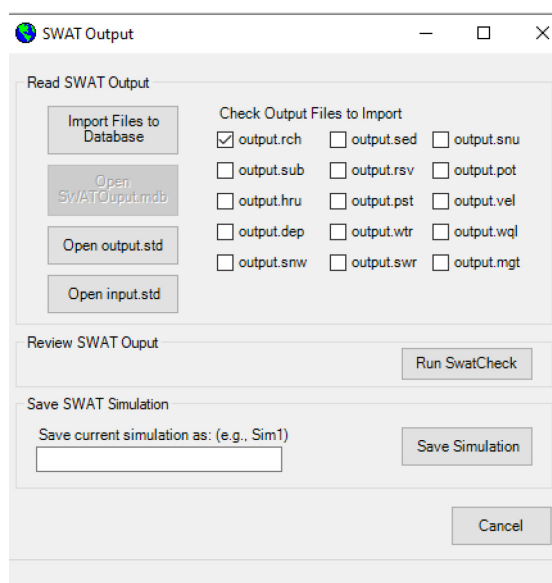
SWAT Output

Read SWAT Output

Import Files to Database

Open SWATOuput.mdb

Open output.std

Open input.std

Check Output Files to Import

output.rch
output.sed
output.snu
output.sub
output.rsv
output.pot
output.hru
output.pst
output.vel
output.dep
output.wtr
output.wql
output.snw
output.swr
output.mgt

Review SWAT Ouput

Run SwatCheck

Save SWAT Simulation

Save current simulation as: (e.g., Sim1)

Save Simulation

Cancel